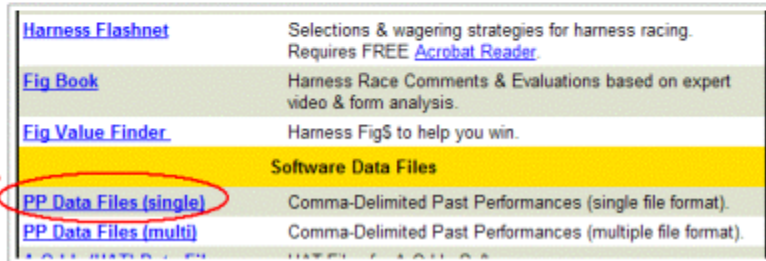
| | |
|---|---|
| Harness Flashnet | Selections & wagering strategies for harness racing. Requires FREE Acrobat Reader. |
| Fig Book | Harness Race Comments & Evaluations based on expert video & form analysis. |
| Fig Value Finder | Harness Fig$ to help you win. |
| Software Data Files | |
| PP Data Files (single) | Comma-Delimited Past Performances (single file format). |
| PP Data Files (multi) | Comma-Delimited Past Performances (multiple file format). |
| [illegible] | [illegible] |